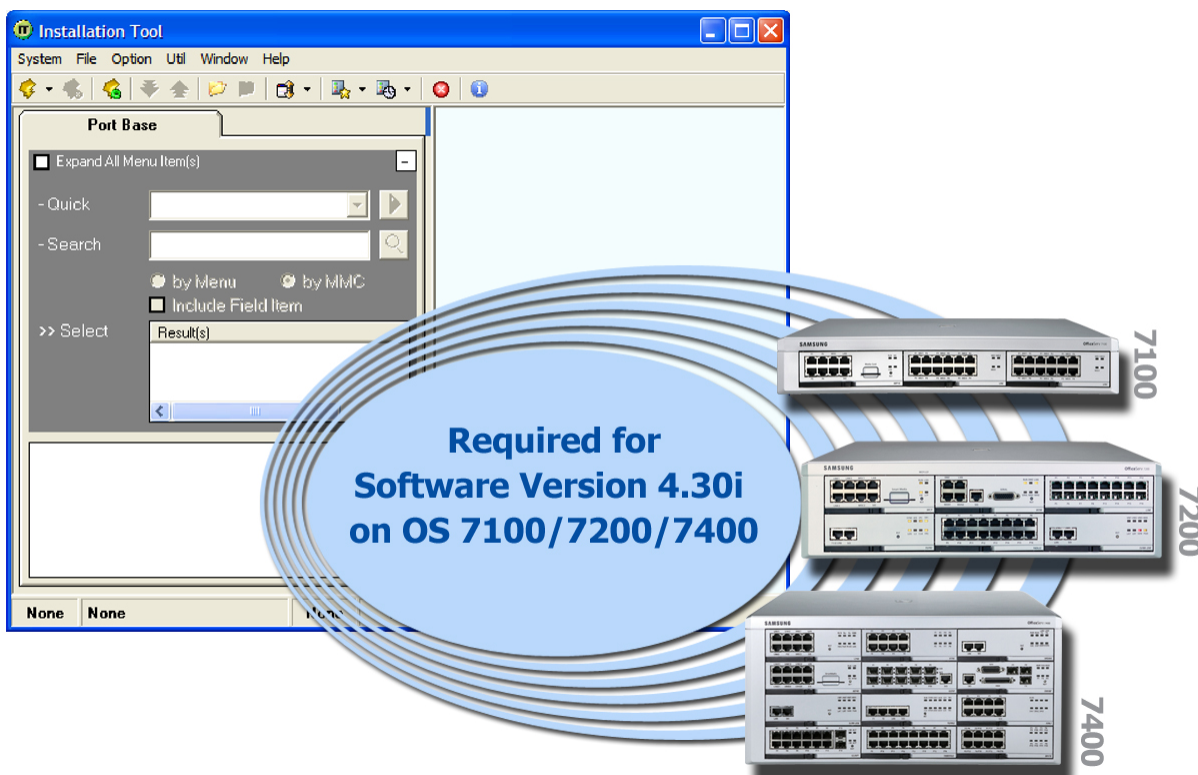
Installation Tool

System File Option Util Window Help

Port Base

Expand All Menu Item(s)

- Quick

- Search

by Menu by MMC

Include Field Item

>> Select

Result(s)

None None None

Required for Software Version 4.30i on OS 7100/7200/7400

SAMSUNG

SAMSUNG

SAMSUNG

7100

7200

7400